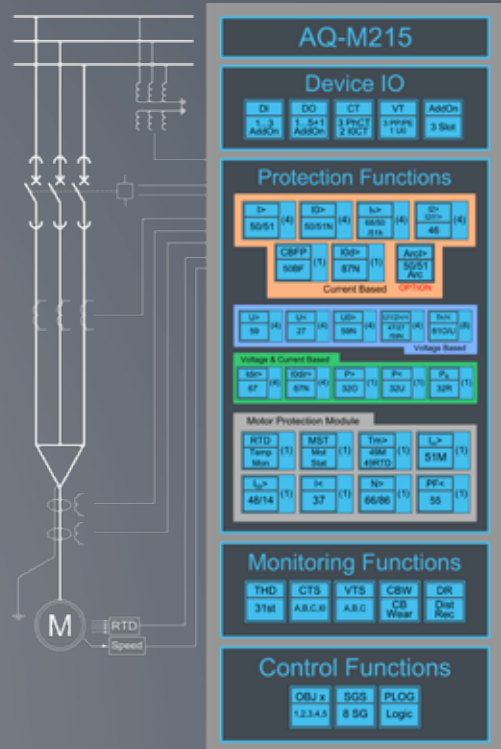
AQ-M215

Device IO

DI 1...3 AddOn
DO 1...5+1 AddOn
CT 3 PhCT 2 I0CT
VT 3 PP/PE 1 U0
AddOn 3 Slot

Protection Functions

I> 50/51 (4)
I0> 50/51N (4)
I>> 68/50 /51h (4)
I2> I2/I1> 46 (4)
CBFP 50BF (1)
I0d> 87N (1)
Arcl> 50/51 Arc (1)

Current Based
OPTION

U> 59 (4)
U< 27 (4)
U0> 59N (4)
U1/U2>/< 47/27 P/N (4)
f>/< 81O/U (8)
Voltage Based

Voltage & Current Based
Idir> 67 (4)
I0dir> 67N (4)
P> 32O (1)
P< 32U (1)
$P_r$ 32R (1)

Motor Protection Module
RTD Temp Mon (1)
MST Mot Stat (1)
Tm> 49M 49RTD (1)
$I_L$> 51M (1)
$I_{st}$> 48/14 (1)
I< 37 (1)
N> 66/86 (1)
PF< 55 (1)

Monitoring Functions

THD 31st
CTS A,B,C,III
VTS A,B,C
CBW CB Wear
DR Dist Rec

Control Functions

OBJ x 1,2,3,4,5
SGS 8 SG
PLOG Logic

M
RTD
Speed